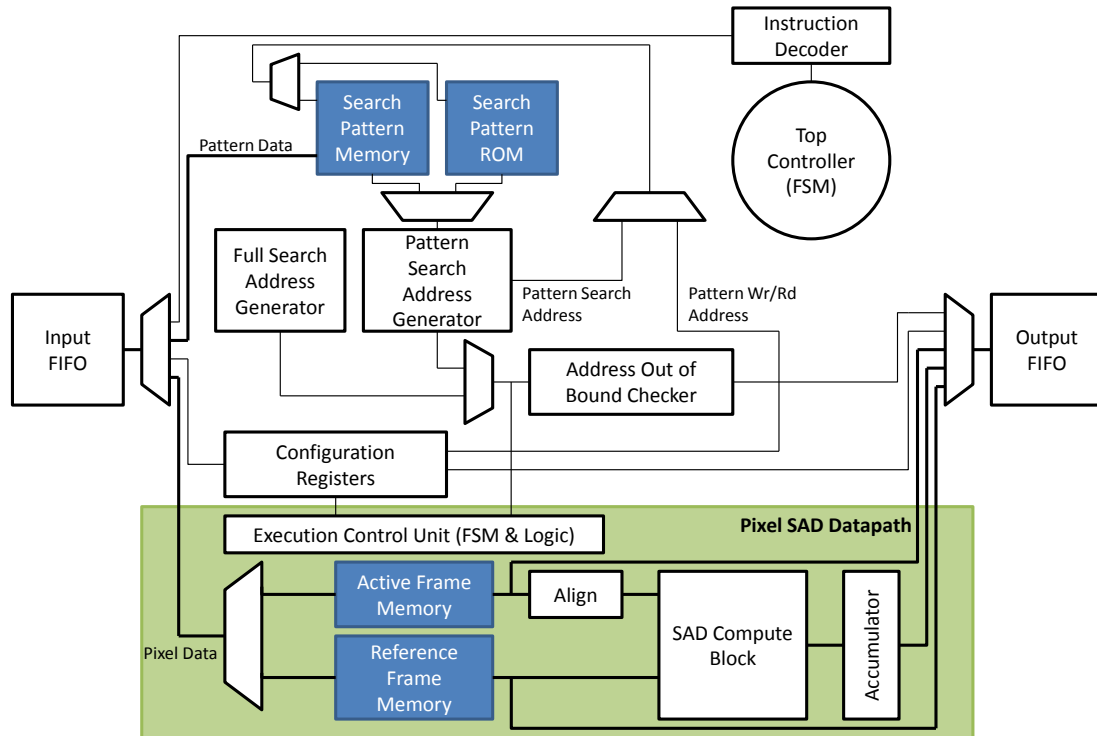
Instruction Decoder

Top Controller (FSM)

Search Pattern Memory

Search Pattern ROM

Pattern Data

Full Search Address Generator

Pattern Search Address Generator

Pattern Search Address

Pattern Wr/Rd Address

Input FIFO

Output FIFO

Address Out of Bound Checker

Configuration Registers

Pixel SAD Datapath

Execution Control Unit (FSM & Logic)

Active Frame Memory

Align

SAD Compute Block

Accumulator

Pixel Data

Reference Frame Memory